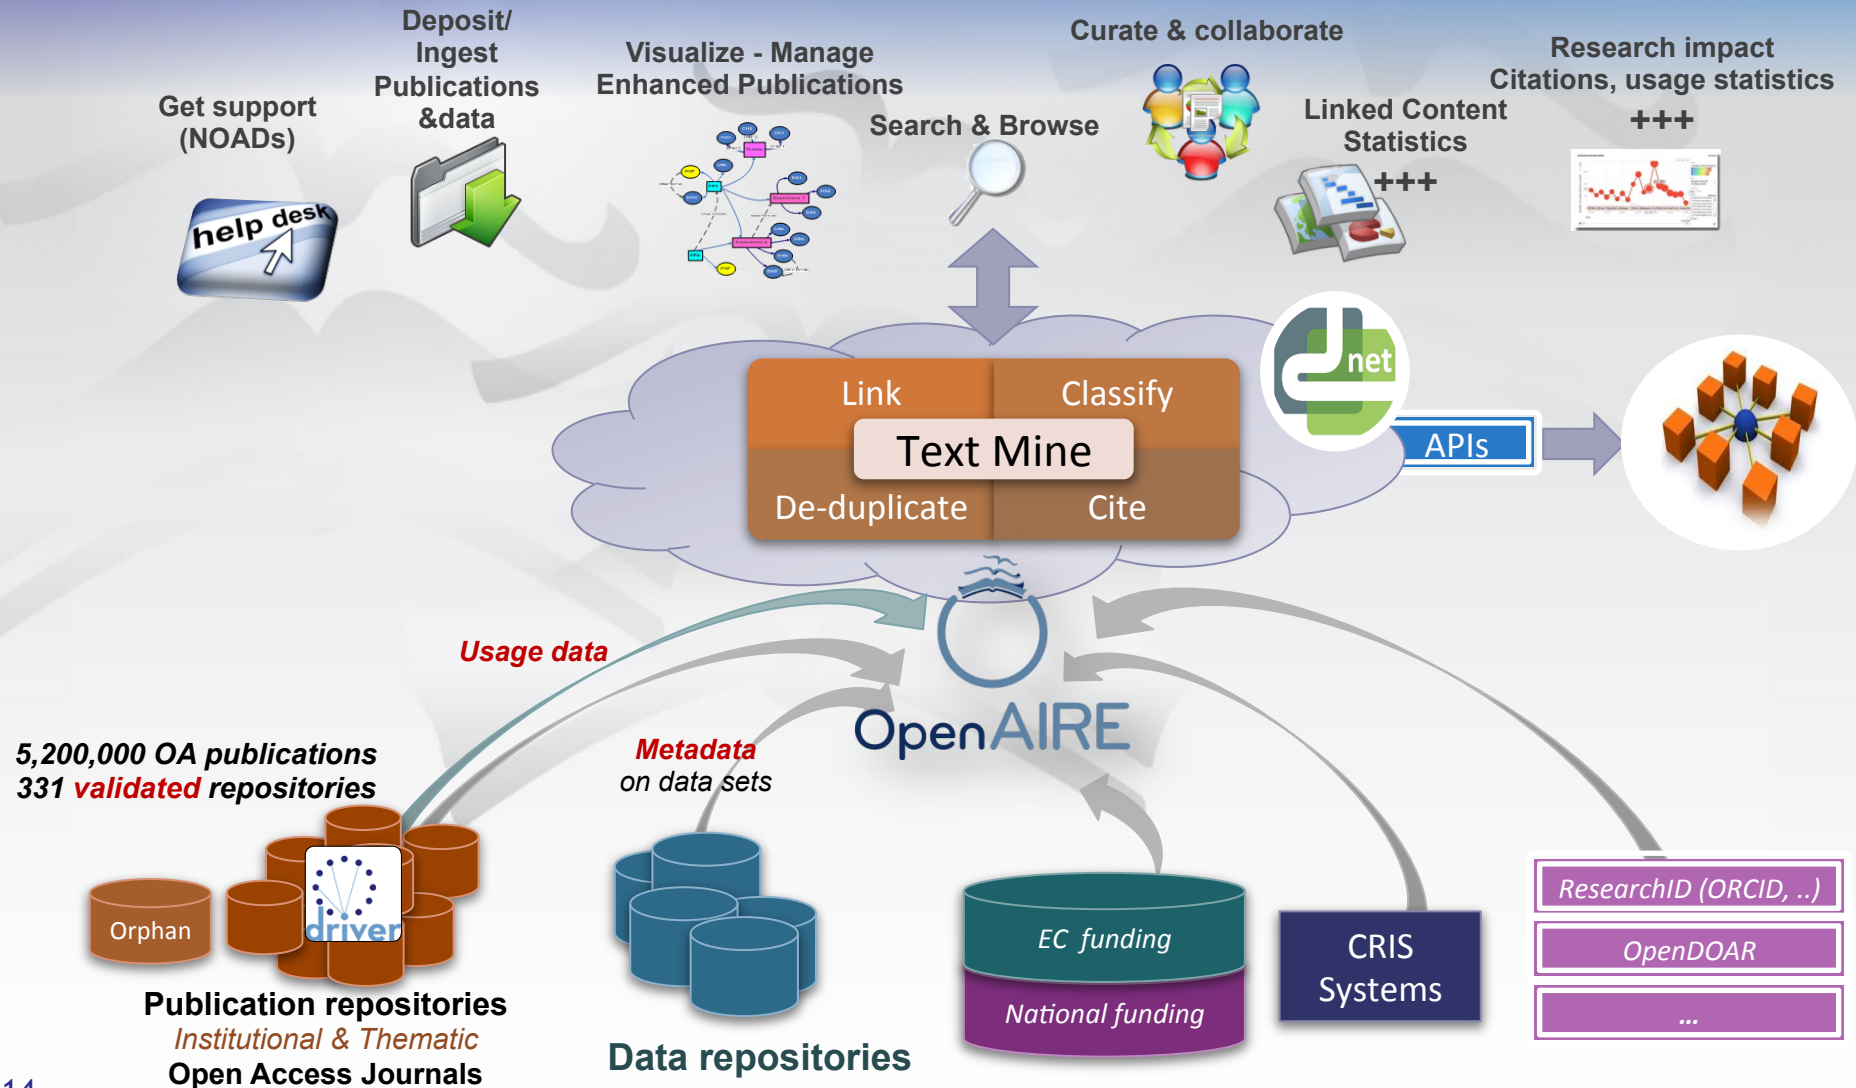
Get support (NOADs)

help desk

Deposit/ Ingest Publications &data

Visualize - Manage Enhanced Publications

Search & Browse

Curate & collaborate

Linked Content Statistics +++

Research impact Citations, usage statistics +++

Link

Classify

Text Mine

De-duplicate

Cite

net

APIs

Usage data

OpenAIRE

5,200,000 OA publications
331 validated repositories

Metadata on data sets

Orphan

driver

Publication repositories
Institutional & Thematic
Open Access Journals

Data repositories

EC funding

National funding

CRIS Systems

ResearchID (ORCID, ..)

OpenDOAR

...

14